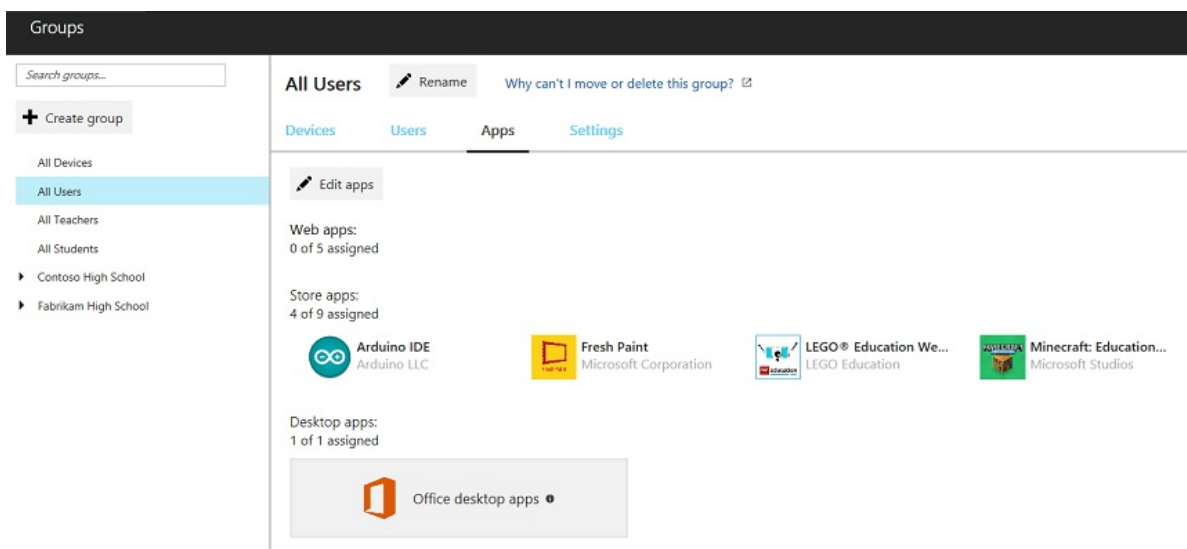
Groups

Search groups...

+ Create group

All Devices
All Users
All Teachers
All Students
Contoso High School
Fabrikam High School

All Users  Rename  Why can't I move or delete this group?

Devices  Users  Apps  Settings

Edit apps

Web apps:
0 of 5 assigned

Store apps:
4 of 9 assigned

Arduino IDE
Arduino LLC

Fresh Paint
Microsoft Corporation

LEGO® Education We...
LEGO Education

Minecraft: Education...
Microsoft Studios

Desktop apps:
1 of 1 assigned

Office desktop apps